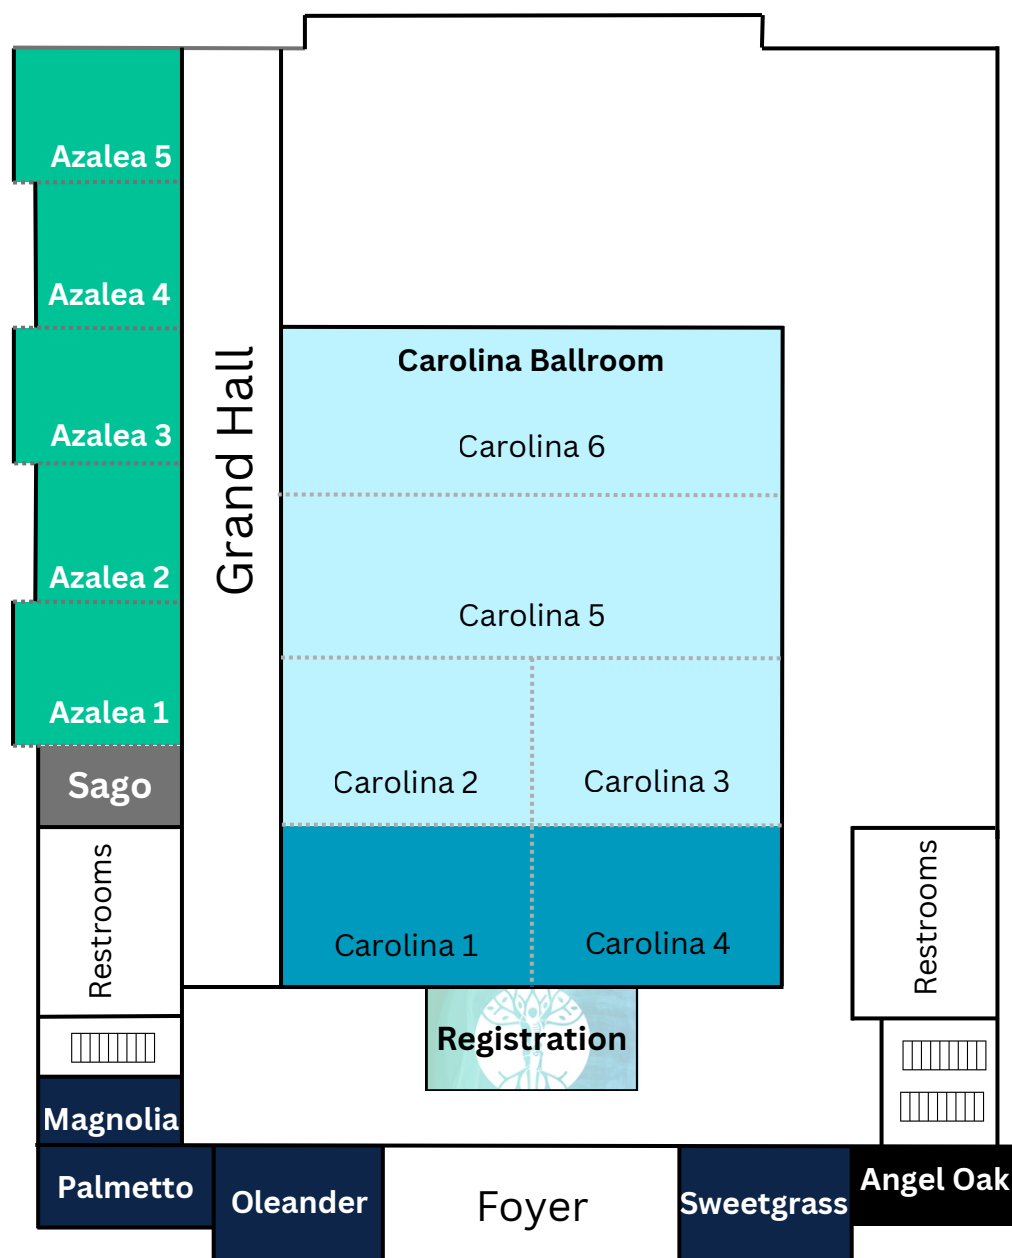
Azalea 5

Azalea 4

Azalea 3

Azalea 2

Azalea 1

Sago

Restrooms

Grand Hall

Carolina Ballroom

Carolina 6

Carolina 5

Carolina 2

Carolina 3

Carolina 1

Carolina 4

Restrooms

Registration

Magnolia

Palmetto

Oleander

Foyer

Sweetgrass

Angel Oak